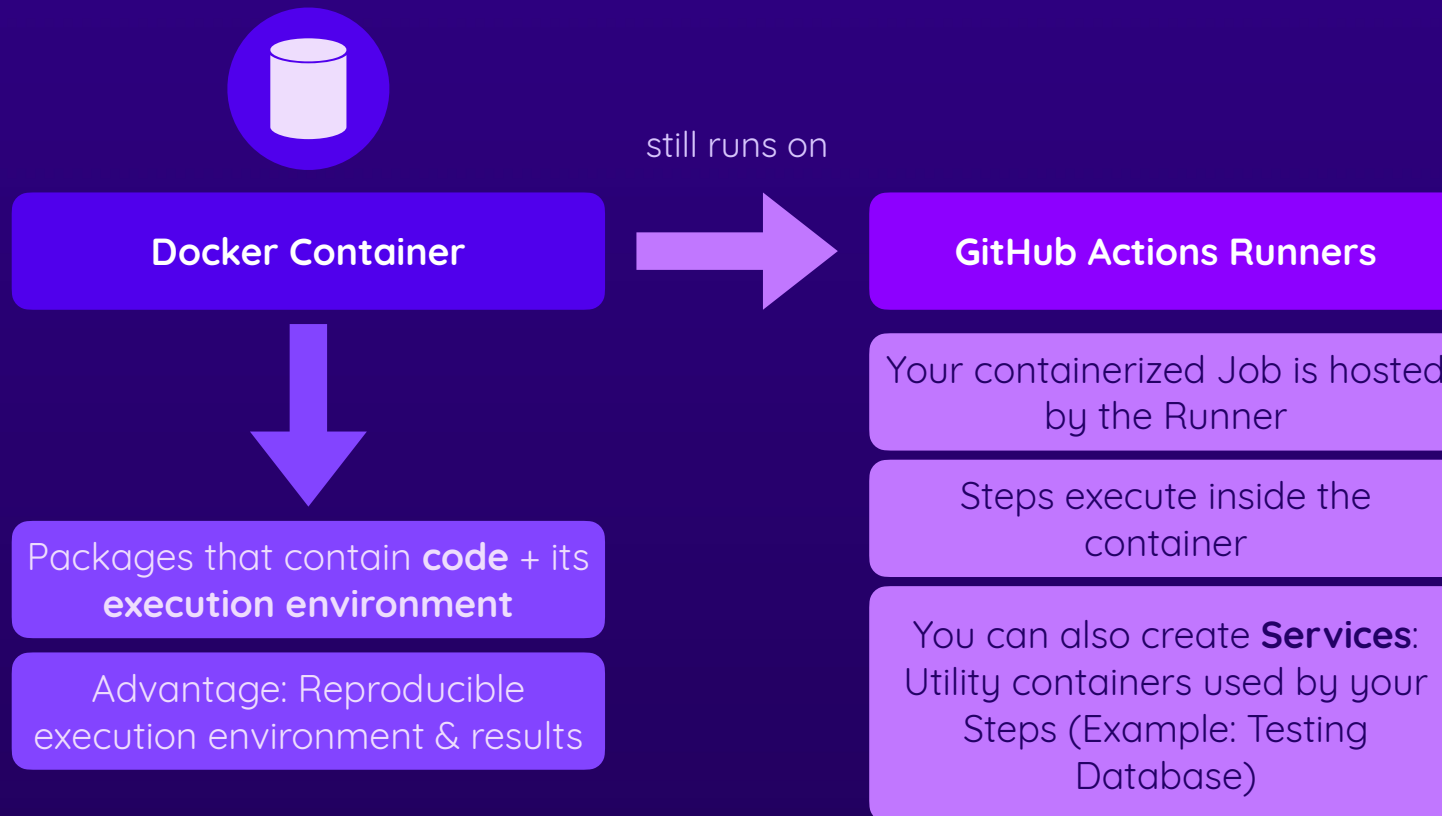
Docker Container

still runs on

GitHub Actions Runners

Packages that contain **code** + its **execution environment**

Advantage: Reproducible execution environment & results

Your containerized Job is hosted by the Runner

Steps execute inside the container

You can also create **Services**: Utility containers used by your Steps (Example: Testing Database)